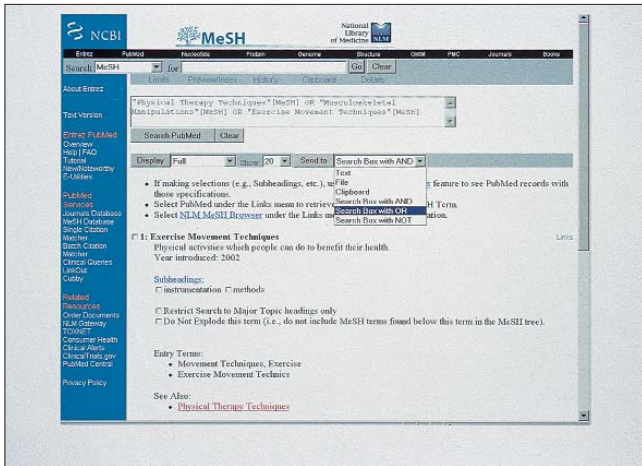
NCBI MeSH National Library of Medicine NLM

Entrez PubMed Nucleotide Protein Genome Structure OMIM PMC Journals Books

Search MeSH for Go Clear

Limits Preview/Index History Clipboard Details

About Entrez

Text Version

Entrez PubMed
Overview
Help | FAQ
Tutorial
New/Noteworthy
E-Utilities

PubMed Services
Journals Database
MeSH Database
Single Citation Matcher
Batch Citation Matcher
Clinical Queries
LinkOut
Cubby

Related Resources
Order Documents
NLM Gateway
TOXNET
Consumer Health
Clinical Alerts
ClinicalTrials.gov
PubMed Central

Privacy Policy

"Physical Therapy Techniques"[MeSH] OR "Musculoskeletal Manipulations"[MeSH] OR "Exercise Movement Techniques"[MeSH]

Search PubMed Clear

Display Full Show 20 Send to Search Box with AND

Text
File
Clipboard
Search Box with AND
Search Box with OR
Search Box with NOT

• If making selections (e.g., Subheadings, etc.), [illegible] feature to see PubMed records with those specifications.
• Select PubMed under the Links menu to retriev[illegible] H Term.
• Select NLM MeSH Browser under the Links m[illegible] ation.

1: Exercise Movement Techniques Links
Physical activities which people can do to benefit their health.
Year introduced: 2002

Subheadings:
instrumentation methods

Restrict Search to Major Topic headings only
Do Not Explode this term (i.e., do not include MeSH terms found below this term in the MeSH tree).

Entry Terms:
• Movement Techniques, Exercise
• Exercise Movement Technics

See Also:
• Physical Therapy Techniques